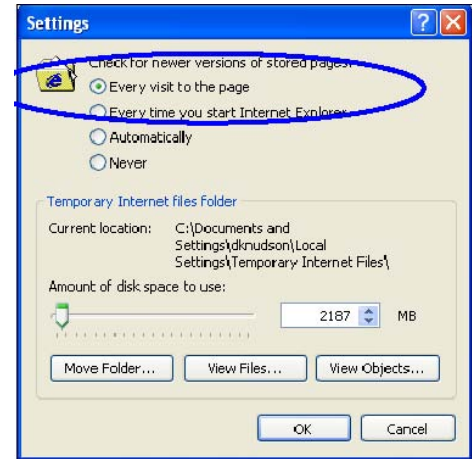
Settings

Check for newer versions of stored pages:

Every visit to the page

Every time you start Internet Explorer

Automatically

Never

Temporary Internet files folder

Current location: C:\Documents and Settings\dknudson\Local Settings\Temporary Internet Files\

Amount of disk space to use:

2187 MB

Move Folder... View Files... View Objects...

OK Cancel